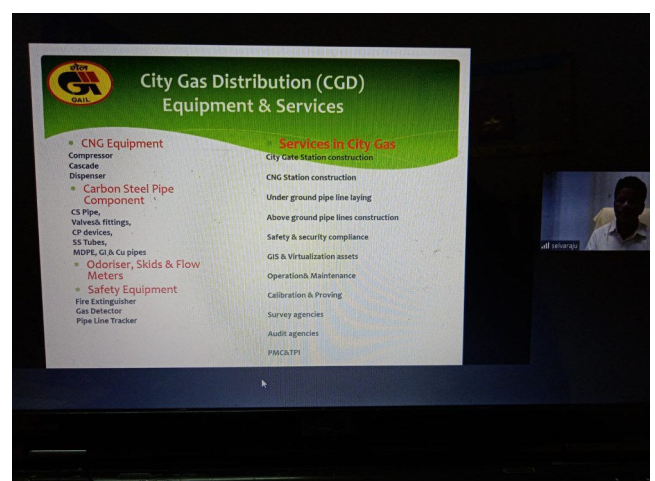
गेल
GAIL

City Gas Distribution (CGD)
Equipment & Services

• CNG Equipment
Compressor
Cascade
Dispenser
• Carbon Steel Pipe Component
CS Pipe,
Valves& fittings,
CP devices,
SS Tubes,
MDPE, GI & Cu pipes
• Odoriser, Skids & Flow Meters
• Safety Equipment
Fire Extinguisher
Gas Detector
Pipe Line Tracker

• Services in City Gas
City Gate Station construction
CNG Station construction
Under ground pipe line laying
Above ground pipe lines construction
Safety & security compliance
GIS & Virtualization assets
Operation& Maintenance
Calibration & Proving
Survey agencies
Audit agencies
PMC&TPI

selvaraju